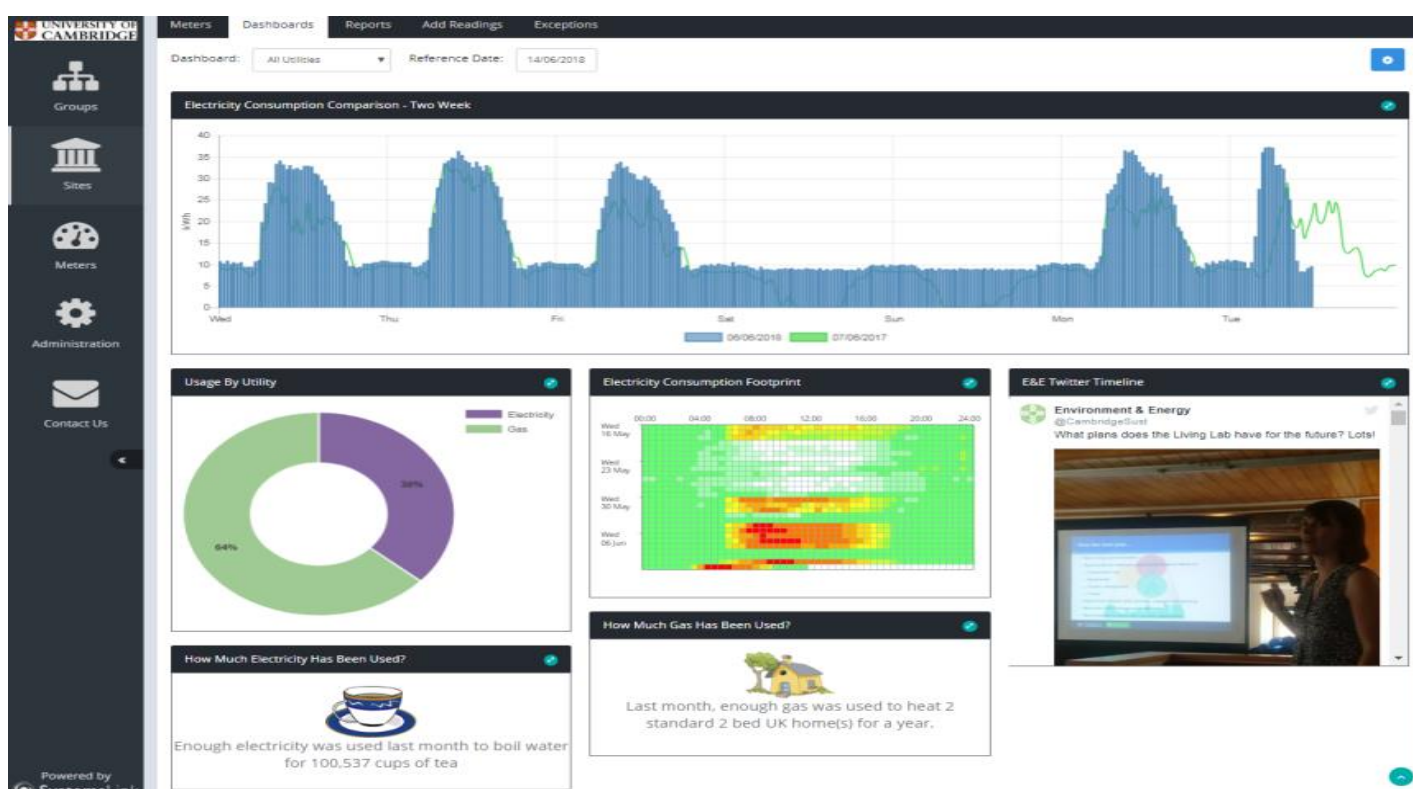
UNIVERSITY OF CAMBRIDGE

Groups

Sites

Meters

Administration

Contact Us

Powered by

Meters Dashboards Reports Add Readings Exceptions

Dashboard: All Utilities Reference Date: 14/06/2018

Electricity Consumption Comparison - Two Week

40
35
30
25
20
15
10
5
0

kWh

Wed Thu Fri Sat Sun Mon Tue

06/06/2018 07/06/2017

Usage By Utility

Electricity
Gas

36%

64%

Electricity Consumption Footprint

00:00 04:00 08:00 12:00 16:00 20:00 24:00

Wed 16 May
Wed 23 May
Wed 30 May
Wed 06 Jun

E&E Twitter Timeline

Environment & Energy
@CambridgeSust
What plans does the Living Lab have for the future? Lots!

How Much Electricity Has Been Used?

Enough electricity was used last month to boil water for 100,537 cups of tea

How Much Gas Has Been Used?

Last month, enough gas was used to heat 2 standard 2 bed UK home(s) for a year.